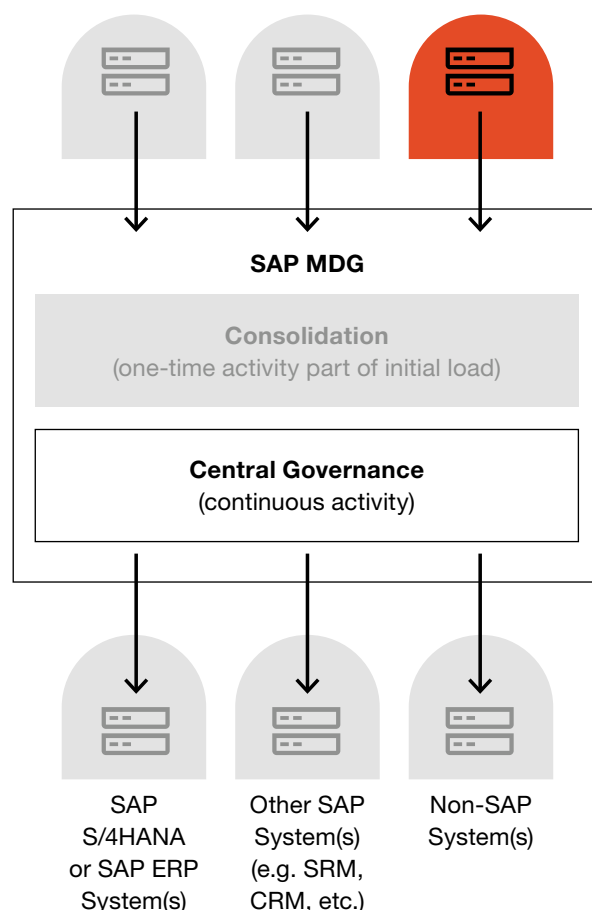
SAP MDG

Consolidation
(one-time activity part of initial load)

Central Governance
(continuous activity)

SAP S/4HANA or SAP ERP System(s)

Other SAP System(s) (e.g. SRM, CRM, etc.)

Non-SAP System(s)